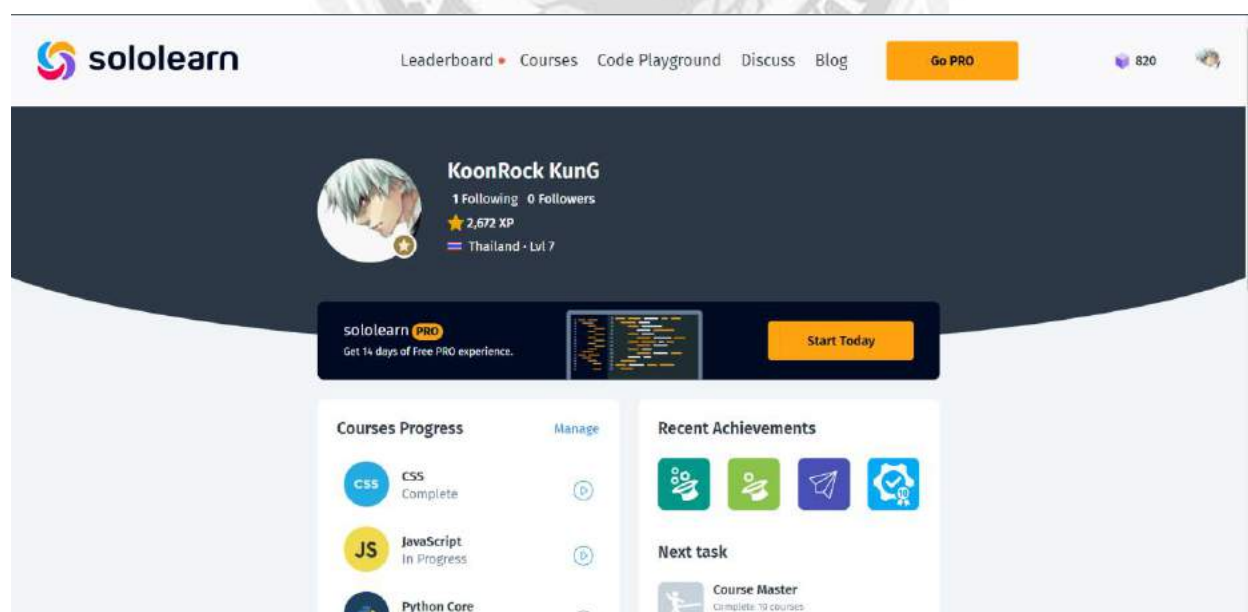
sololearn

Leaderboard • Courses Code Playground Discuss Blog Go PRO 820

KoonRock KunG
1 Following 0 Followers
2,672 XP
Thailand · Lvl 7

sololearn PRO
Get 14 days of Free PRO experience.
Start Today

Courses Progress
Manage

CSS
CSS
Complete

JS
JavaScript
In Progress

Python Core

Recent Achievements

Next task

Course Master
Complete 10 courses